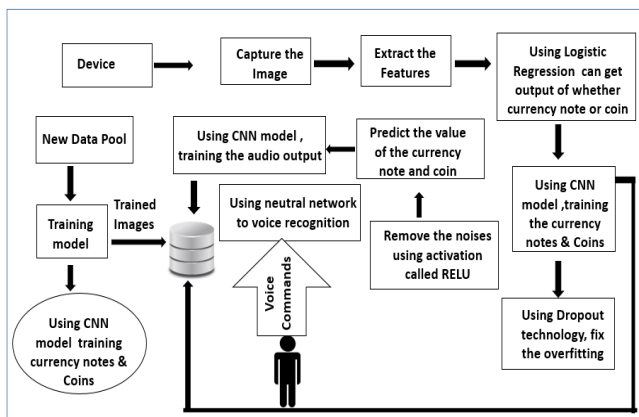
Device

Capture the Image

Extract the Features

Using Logistic Regression can get output of whether currency note or coin

New Data Pool

Using CNN model , training the audio output

Predict the value of the currency note and coin

Training model

Trained Images

Using neutral network to voice recognition

Using CNN model ,training the currency notes & Coins

Remove the noises using activation called RELU

Voice Commands

Using CNN model training currency notes & Coins

Using Dropout technology, fix the overfitting